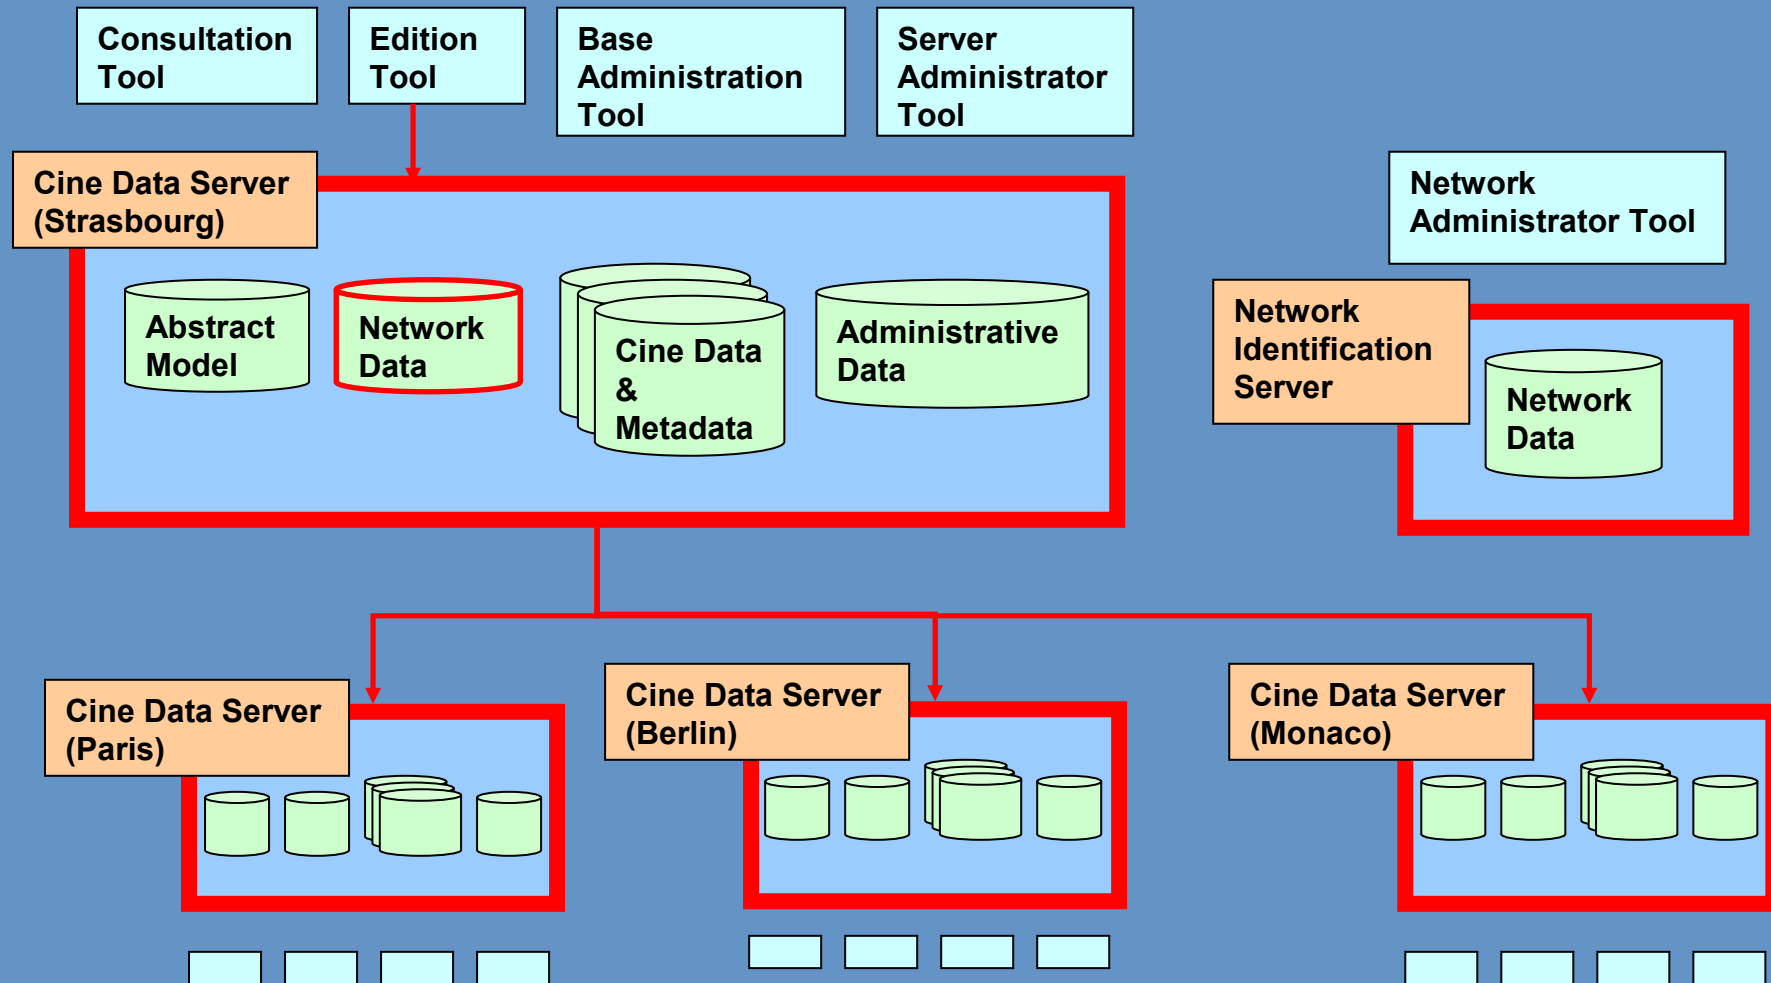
Consultation Tool

Edition Tool

Base Administration Tool

Server Administrator Tool

Cine Data Server (Strasbourg)

Abstract Model

Network Data

Cine Data & Metadata

Administrative Data

Network Administrator Tool

Network Identification Server

Network Data

Cine Data Server (Paris)

Cine Data Server (Berlin)

Cine Data Server (Monaco)